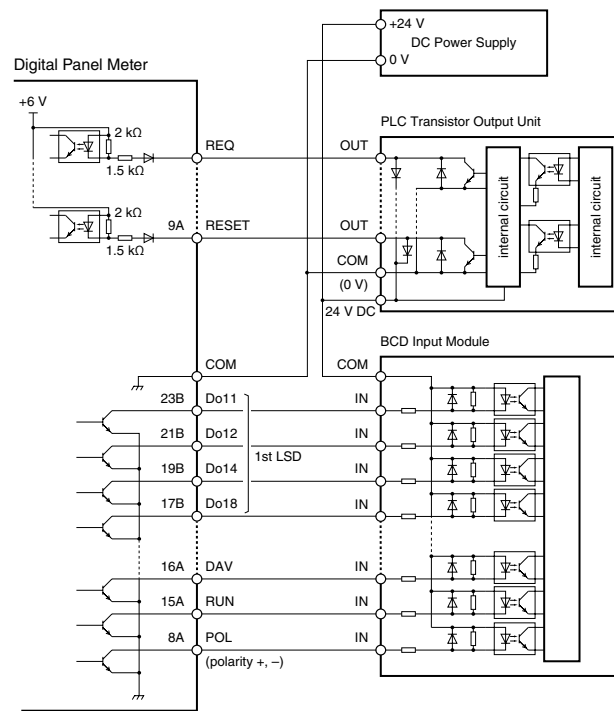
+24 V
DC Power Supply
0 V

Digital Panel Meter

+6 V

2 kΩ
1.5 kΩ
REQ

2 kΩ
9A RESET
1.5 kΩ

PLC Transistor Output Unit
OUT
OUT
COM
(0 V)
24 V DC
internal circuit
internal circuit

COM
BCD Input Module
COM

23B Do11
21B Do12
19B Do14
17B Do18
1st LSD
IN
IN
IN
IN

16A DAV
15A RUN
8A POL
(polarity +, −)
IN
IN
IN